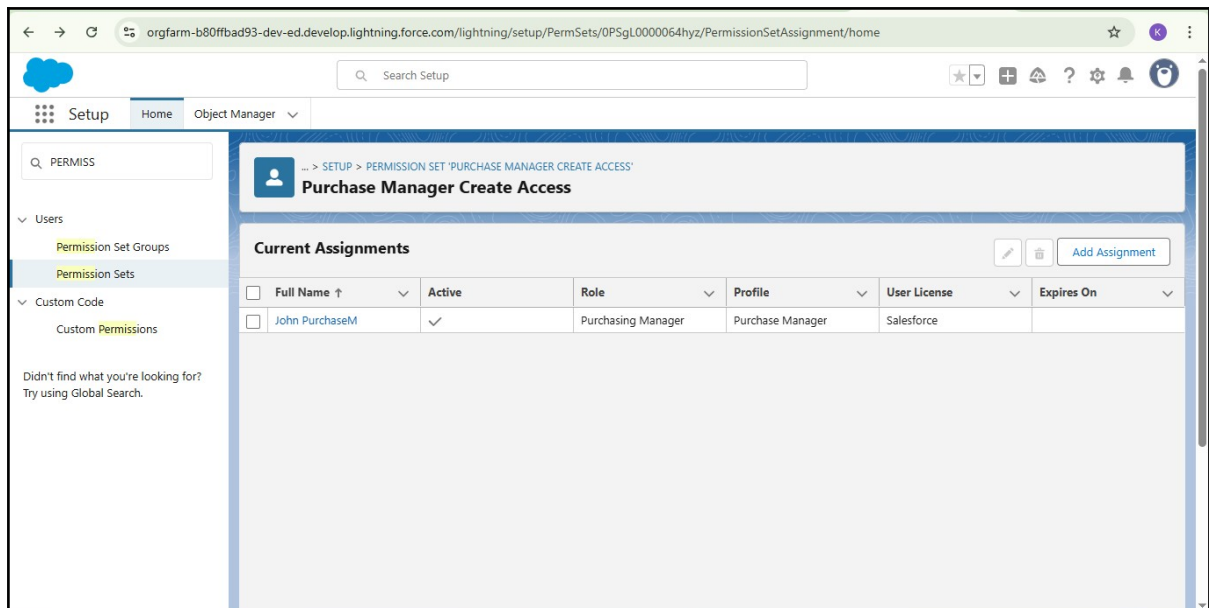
orgfarm-b80ffbad93-dev-ed.develop.lightning.force.com/lightning/setup/PermSets/0PSgL0000064hyz/PermissionSetAssignment/home

K

Search Setup

Setup Home Object Manager

PERMISS

Users
Permission Set Groups
Permission Sets
Custom Code
Custom Permissions

Didn't find what you're looking for? Try using Global Search.

... > SETUP > PERMISSION SET 'PURCHASE MANAGER CREATE ACCESS'
Purchase Manager Create Access

Current Assignments

Add Assignment

| Full Name ↑ | Active | Role | Profile | User License | Expires On |
|---|---|---|---|---|---|
| John PurchaseM | ✓ | Purchasing Manager | Purchase Manager | Salesforce | |